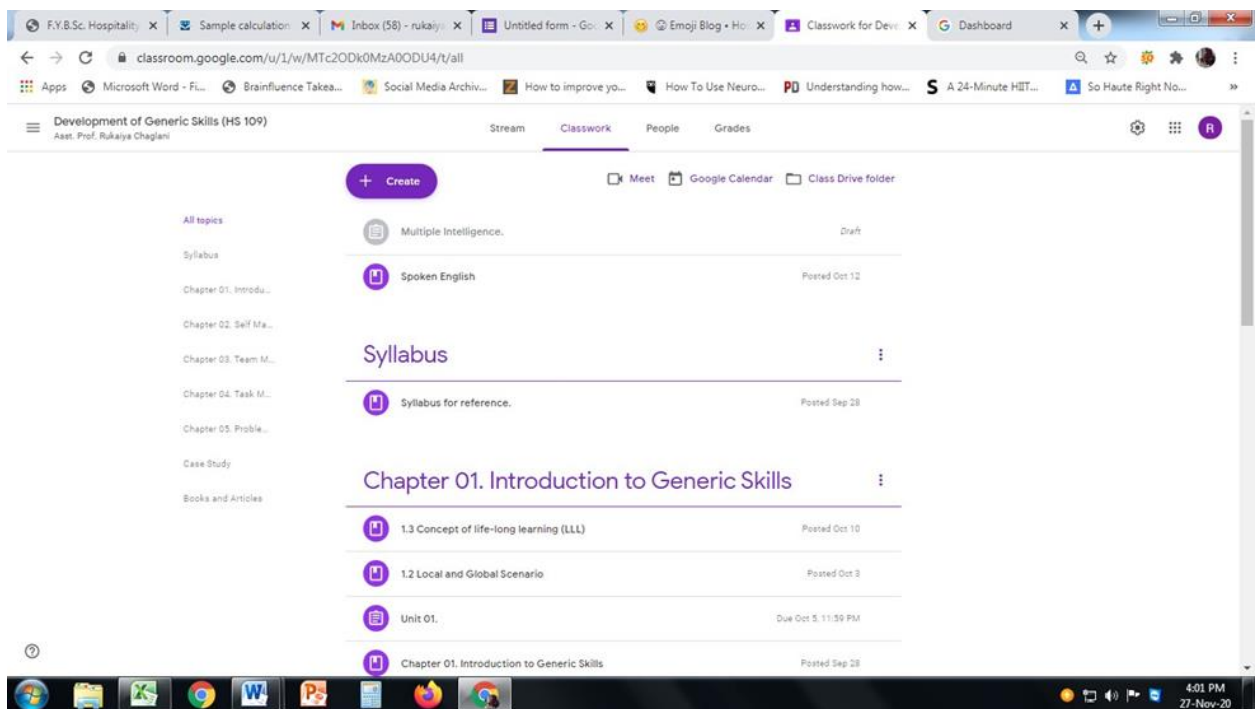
F.Y.B.Sc. Hospitality × | Sample calculation × | Inbox (58) - rukaiya × | Untitled form - Goo × | Emoji Blog • Ho × | Classwork for Deve × | Dashboard ×

classroom.google.com/u/1/w/MTc2ODk0MzA0ODU4/t/all

Apps | Microsoft Word - Fi... | Brainfluence Takea... | Social Media Archiv... | How to improve yo... | How To Use Neuro... | Understanding how... | A 24-Minute HIIT... | So Haute Right No...

Development of Generic Skills (HS 109)
Asst. Prof. Rukaiya Chaglani

Stream | Classwork | People | Grades

+ Create

Meet | Google Calendar | Class Drive folder

All topics
Syllabus
Chapter 01. Introdu...
Chapter 02. Self Ma...
Chapter 03. Team M...
Chapter 04. Task M...
Chapter 05. Proble...
Case Study
Books and Articles

Multiple Intelligence. Draft

Spoken English Posted Oct 12

Syllabus

Syllabus for reference. Posted Sep 28

Chapter 01. Introduction to Generic Skills

1.3 Concept of life-long learning (LLL) Posted Oct 10

1.2 Local and Global Scenario Posted Oct 3

Unit 01. Due Oct 5, 11:59 PM

Chapter 01. Introduction to Generic Skills Posted Sep 28

4:01 PM
27-Nov-20